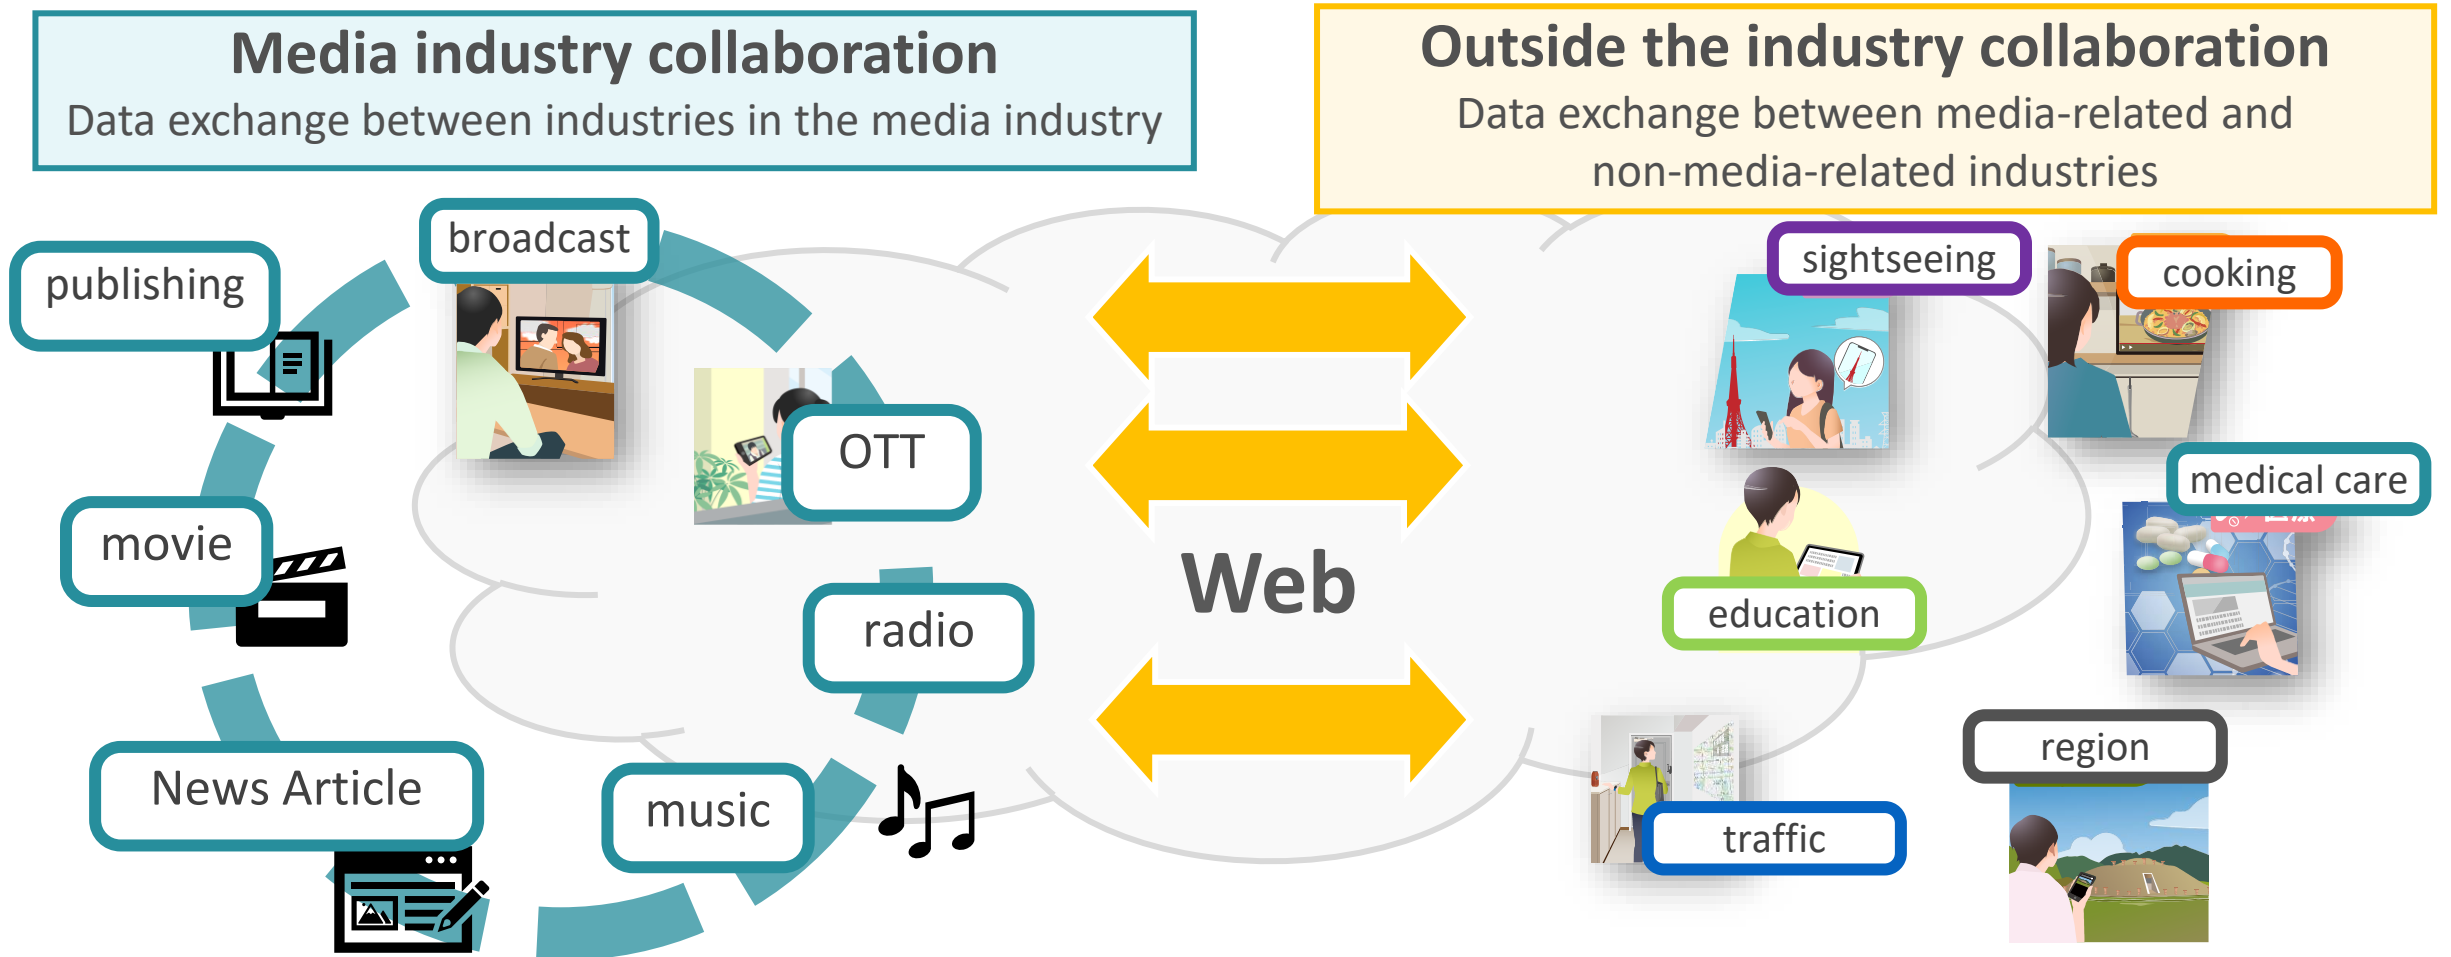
Media industry collaboration
Data exchange between industries in the media industry

Outside the industry collaboration
Data exchange between media-related and non-media-related industries

publishing

broadcast

OTT

movie

radio

News Article

music

Web

sightseeing

cooking

medical care

education

region

traffic